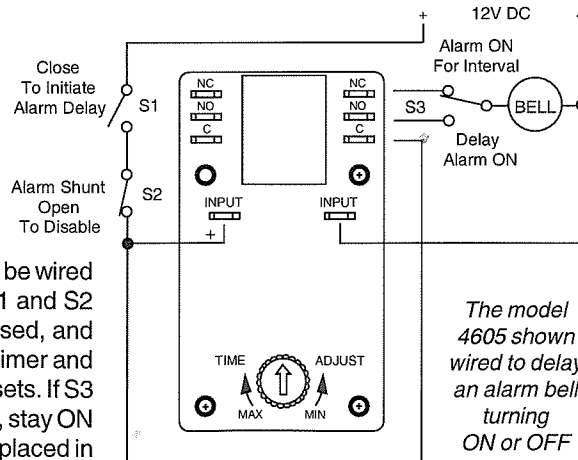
+ 12V DC

Close To Initiate Alarm Delay

S1

Alarm Shunt Open To Disable

S2

be wired 1 and S2 sed, and imer and sets. If S3 , stay ON placed in

NC
NO
C

NC
NO
C

INPUT +

INPUT

Alarm ON For Interval

S3

BELL

Delay Alarm ON

TIME

ADJUST

MAX

MIN

The model 4605 shown wired to delay an alarm bell turning ON or OFF